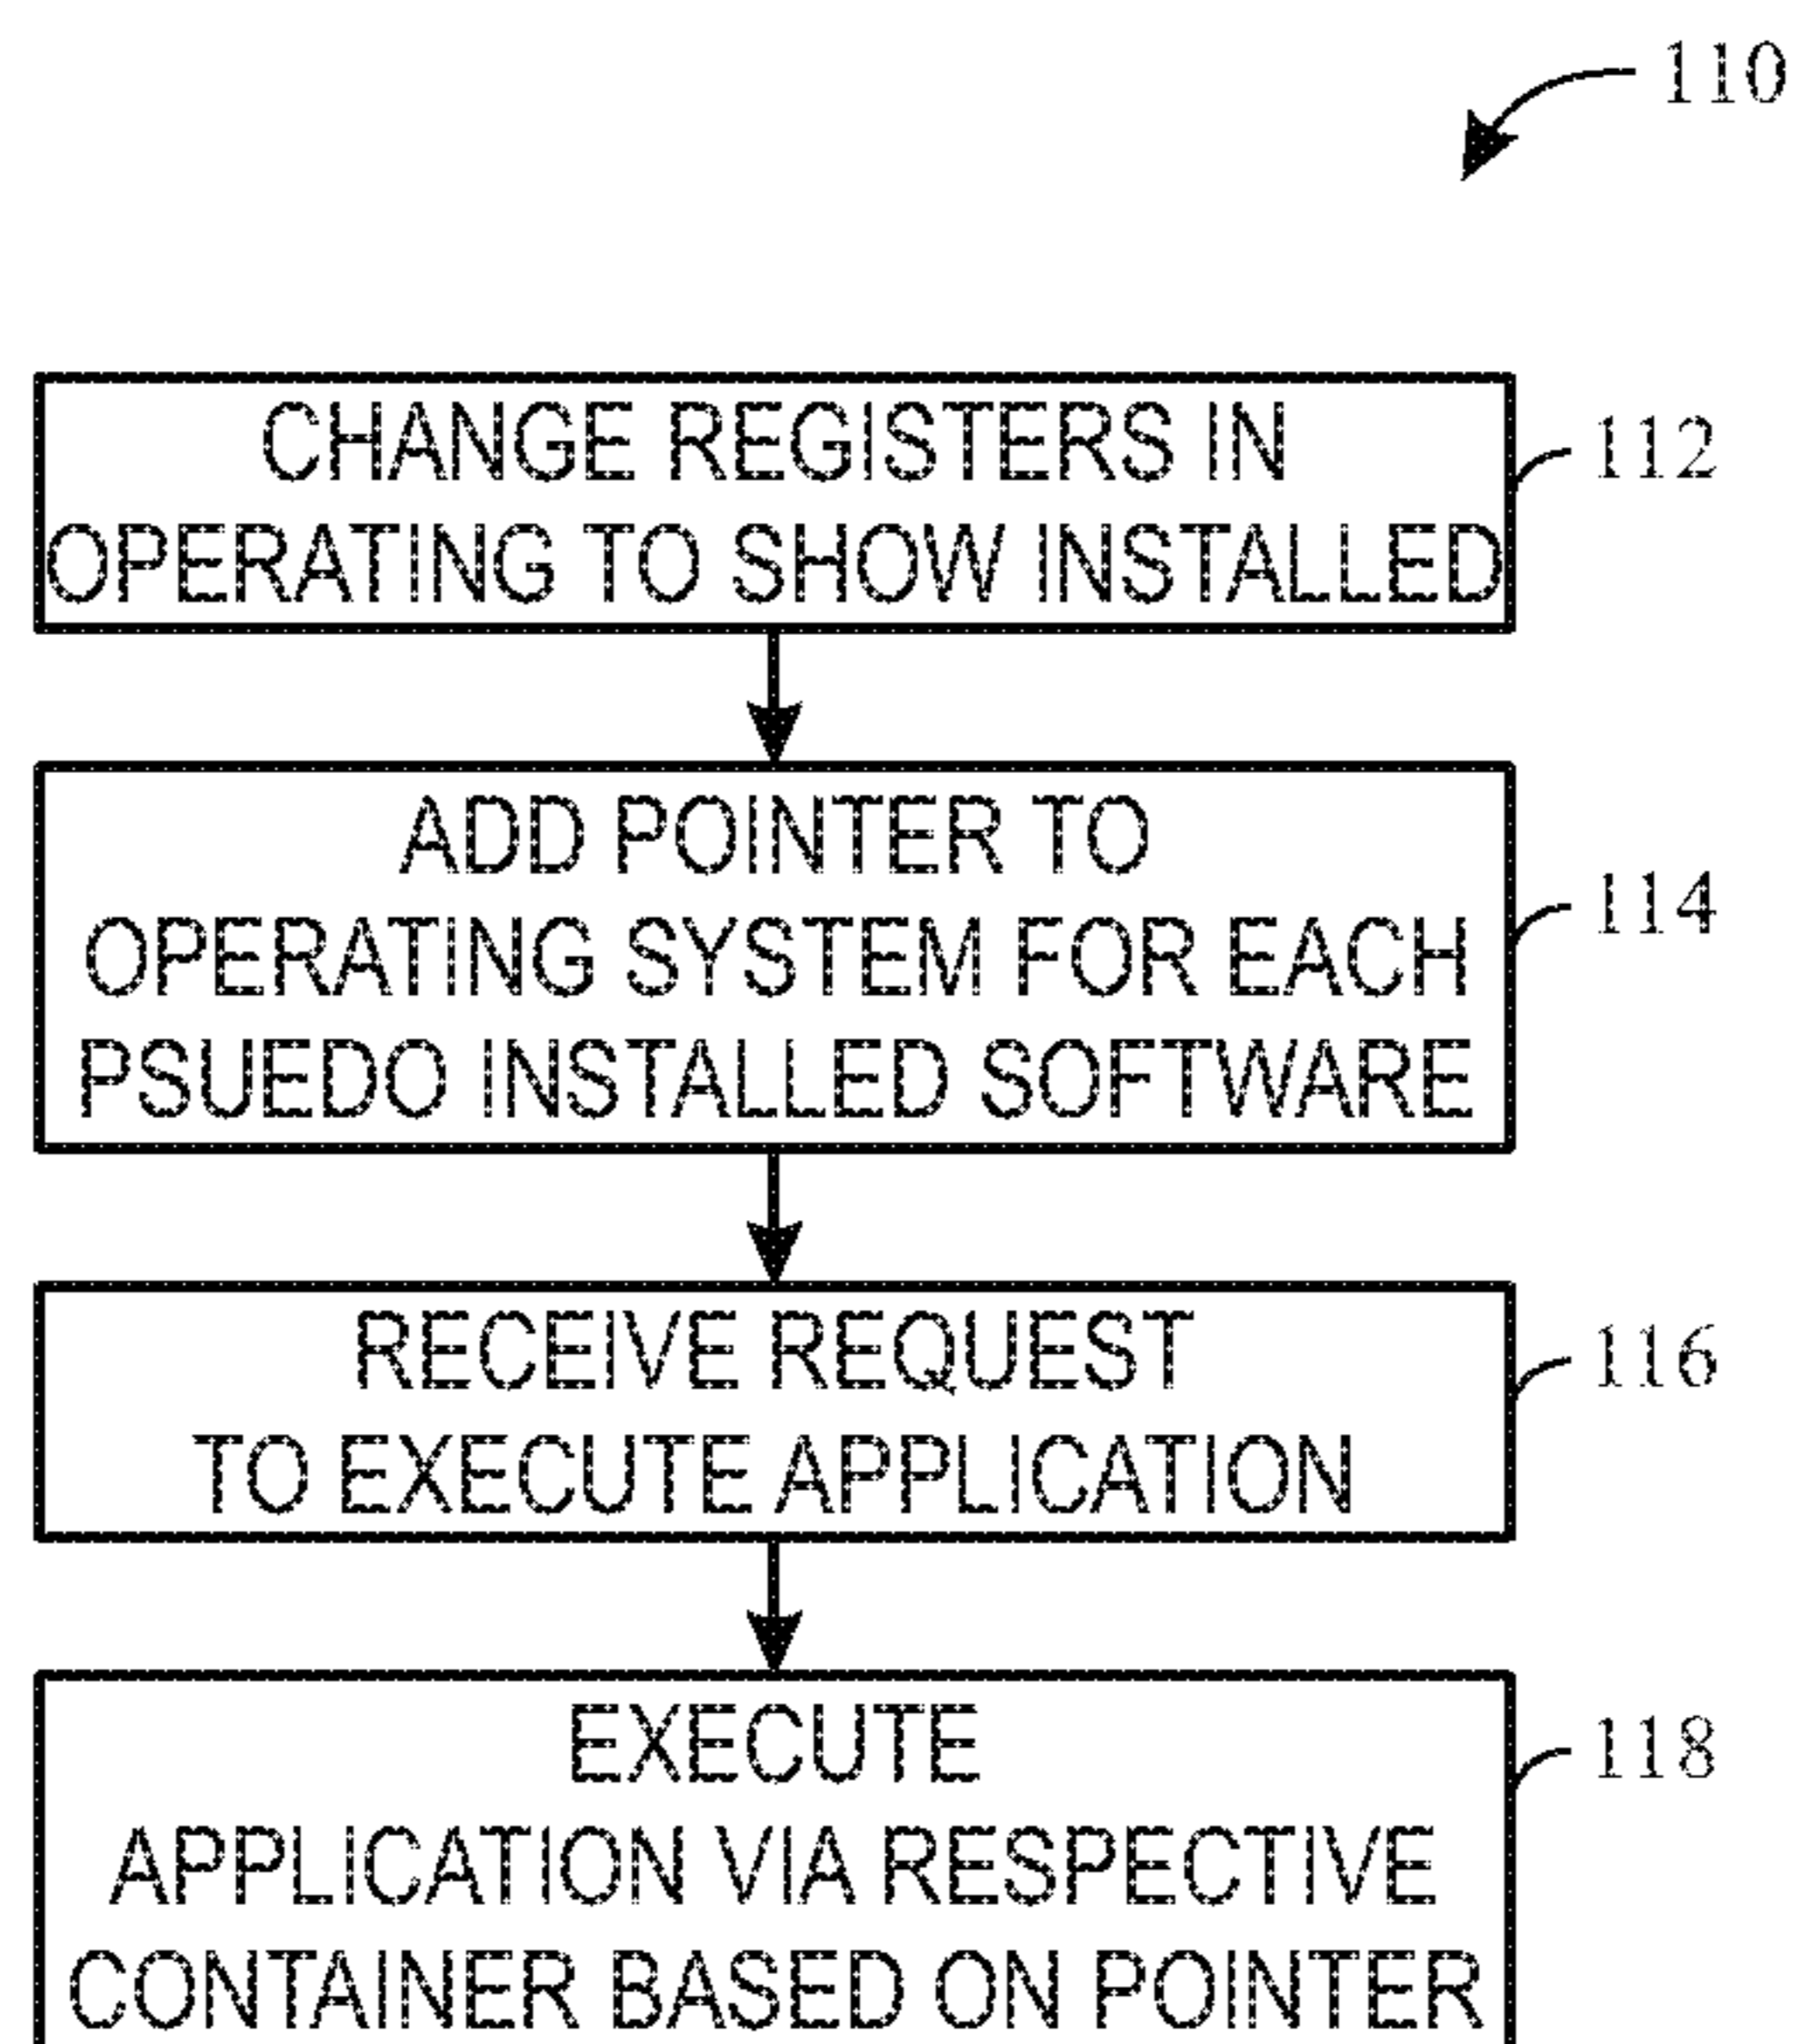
110

CHANGE REGISTERS IN OPERATING TO SHOW INSTALLED

112

ADD POINTER TO OPERATING SYSTEM FOR EACH PSUEDO INSTALLED SOFTWARE

114

RECEIVE REQUEST TO EXECUTE APPLICATION

116

EXECUTE APPLICATION VIA RESPECTIVE CONTAINER BASED ON POINTER

118